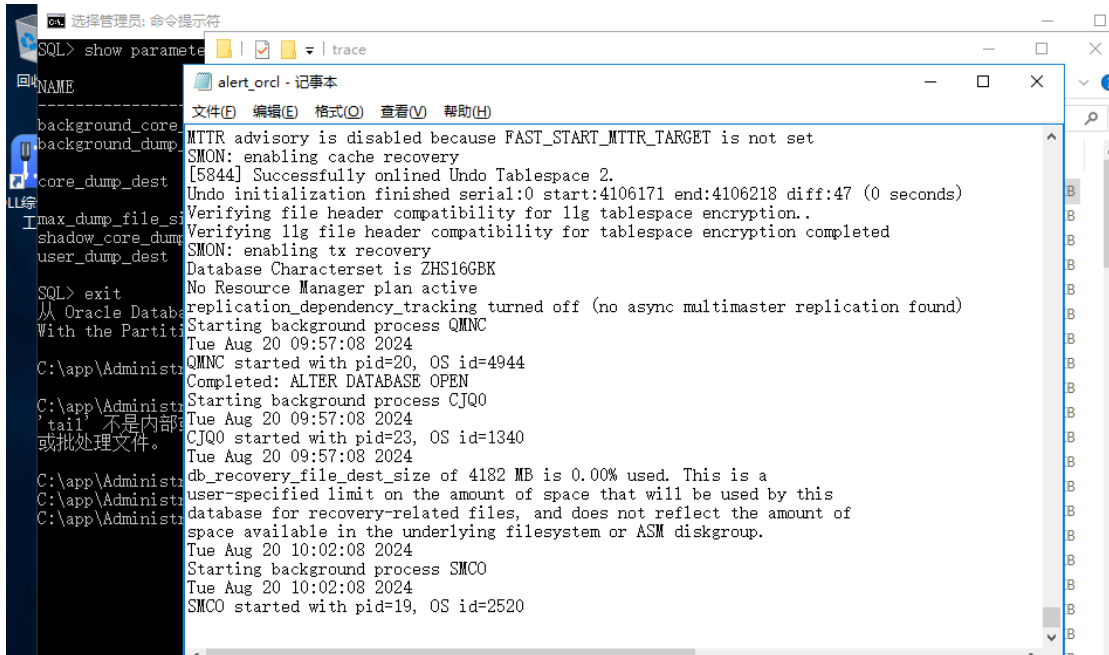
选择管理员: 命令提示符

SQL> show paramete

NAME
----------------
background_core_
background_dump_

core_dump_dest

max_dump_file_si
shadow_core_dump
user_dump_dest

SQL> exit
从 Oracle Databa
With the Partiti

C:\app\Administr

C:\app\Administr
'tail' 不是内部
或批处理文件。

C:\app\Administr
C:\app\Administr
C:\app\Administr

trace

alert_orcl - 记事本

文件(F) 编辑(E) 格式(O) 查看(V) 帮助(H)

MTTR advisory is disabled because FAST_START_MTTR_TARGET is not set
SMON: enabling cache recovery
[5844] Successfully onlined Undo Tablespace 2.
Undo initialization finished serial:0 start:4106171 end:4106218 diff:47 (0 seconds)
Verifying file header compatibility for 11g tablespace encryption..
Verifying 11g file header compatibility for 11g tablespace encryption completed
SMON: enabling tx recovery
Database Characterset is ZHS16GBK
No Resource Manager plan active
replication_dependency_tracking turned off (no async multimaster replication found)
Starting background process QMNC
Tue Aug 20 09:57:08 2024
QMNC started with pid=20, OS id=4944
Completed: ALTER DATABASE OPEN
Starting background process CJQ0
Tue Aug 20 09:57:08 2024
CJQ0 started with pid=23, OS id=1340
Tue Aug 20 09:57:08 2024
db_recovery_file_dest_size of 4182 MB is 0.00% used. This is a
user-specified limit on the amount of space that will be used by this
database for recovery-related files, and does not reflect the amount of
space available in the underlying filesystem or ASM diskgroup.
Tue Aug 20 10:02:08 2024
Starting background process SMCO
Tue Aug 20 10:02:08 2024
SMCO started with pid=19, OS id=2520